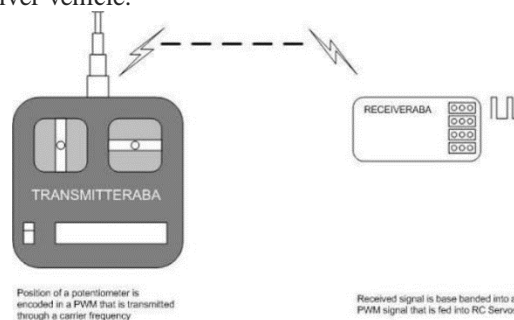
rver vehicle.

TRANSMITTERABA

RECEIVERABA

Position of a potentiometer is encoded in a PWM that is transmitted through a carrier frequency

Received signal is base banded into a PWM signal that is fed into RC Servo